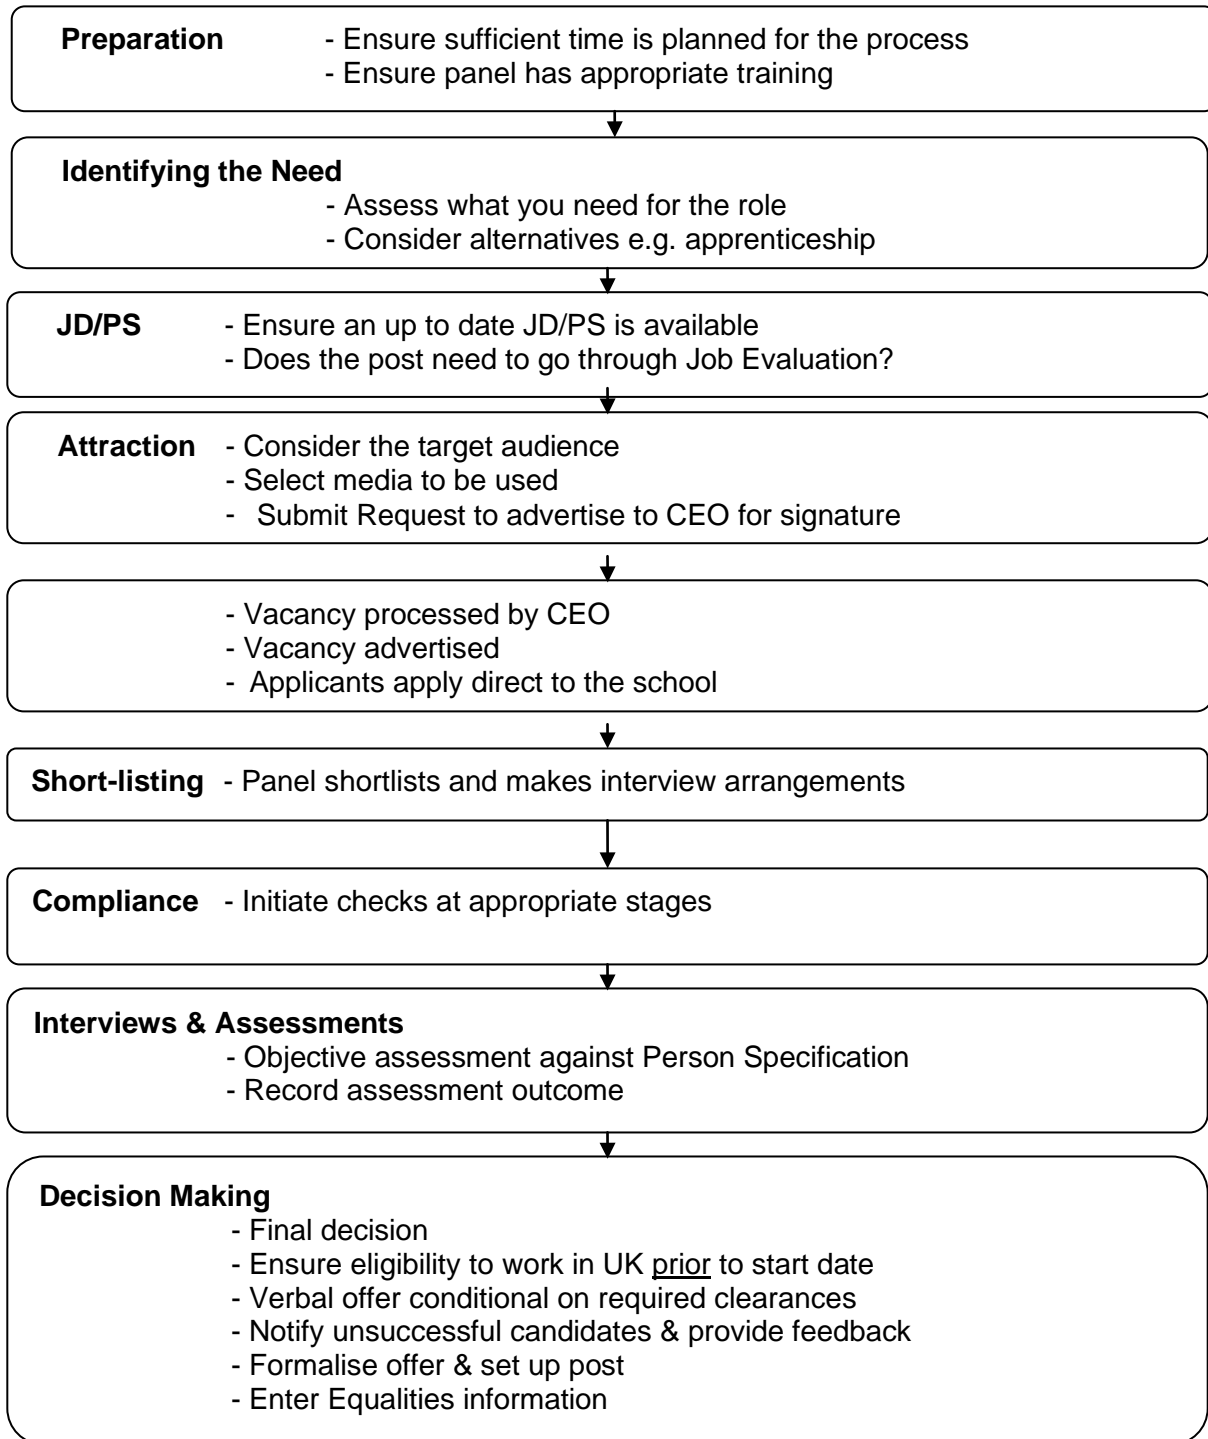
**Preparation** - Ensure sufficient time is planned for the process
- Ensure panel has appropriate training

**Identifying the Need**
- Assess what you need for the role
- Consider alternatives e.g. apprenticeship

**JD/PS** - Ensure an up to date JD/PS is available
- Does the post need to go through Job Evaluation?

**Attraction** - Consider the target audience
- Select media to be used
- Submit Request to advertise to CEO for signature

- Vacancy processed by CEO
- Vacancy advertised
- Applicants apply direct to the school

**Short-listing** - Panel shortlists and makes interview arrangements

**Compliance** - Initiate checks at appropriate stages

**Interviews & Assessments**
- Objective assessment against Person Specification
- Record assessment outcome

**Decision Making**
- Final decision
- Ensure eligibility to work in UK prior to start date
- Verbal offer conditional on required clearances
- Notify unsuccessful candidates & provide feedback
- Formalise offer & set up post
- Enter Equalities information